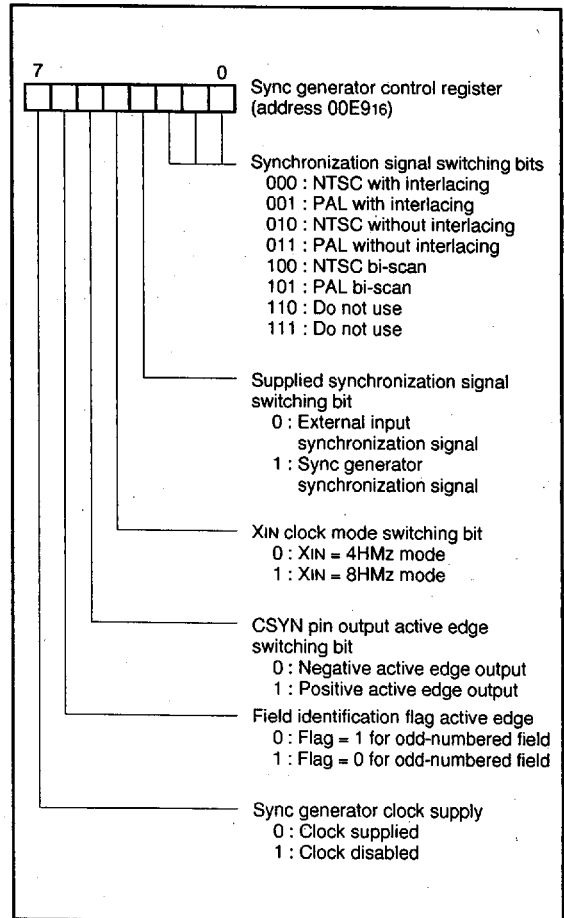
7 0

Sync generator control register (address 00E9$_{16}$)

Synchronization signal switching bits
000 : NTSC with interlacing
001 : PAL with interlacing
010 : NTSC without interlacing
011 : PAL without interlacing
100 : NTSC bi-scan
101 : PAL bi-scan
110 : Do not use
111 : Do not use

Supplied synchronization signal switching bit
0 : External input synchronization signal
1 : Sync generator synchronization signal

X$_{IN}$ clock mode switching bit
0 : X$_{IN}$ = 4HMz mode
1 : X$_{IN}$ = 8HMz mode

CSYN pin output active edge switching bit
0 : Negative active edge output
1 : Positive active edge output

Field identification flag active edge
0 : Flag = 1 for odd-numbered field
1 : Flag = 0 for odd-numbered field

Sync generator clock supply
0 : Clock supplied
1 : Clock disabled